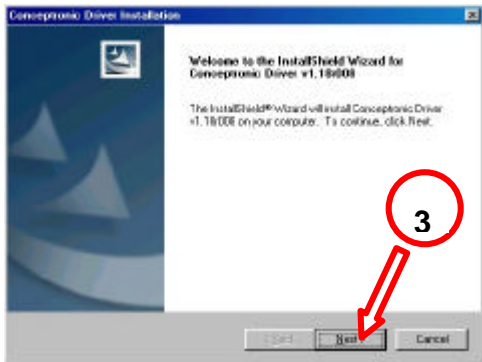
Conceptronic Driver Installation

Welcome to the InstallShield Wizard for Conceptronic Driver v1.18i008

The InstallShield® wizard will install Conceptronic Driver v1.18i008 on your computer. To continue, click Next.

3

< Back Next > Cancel